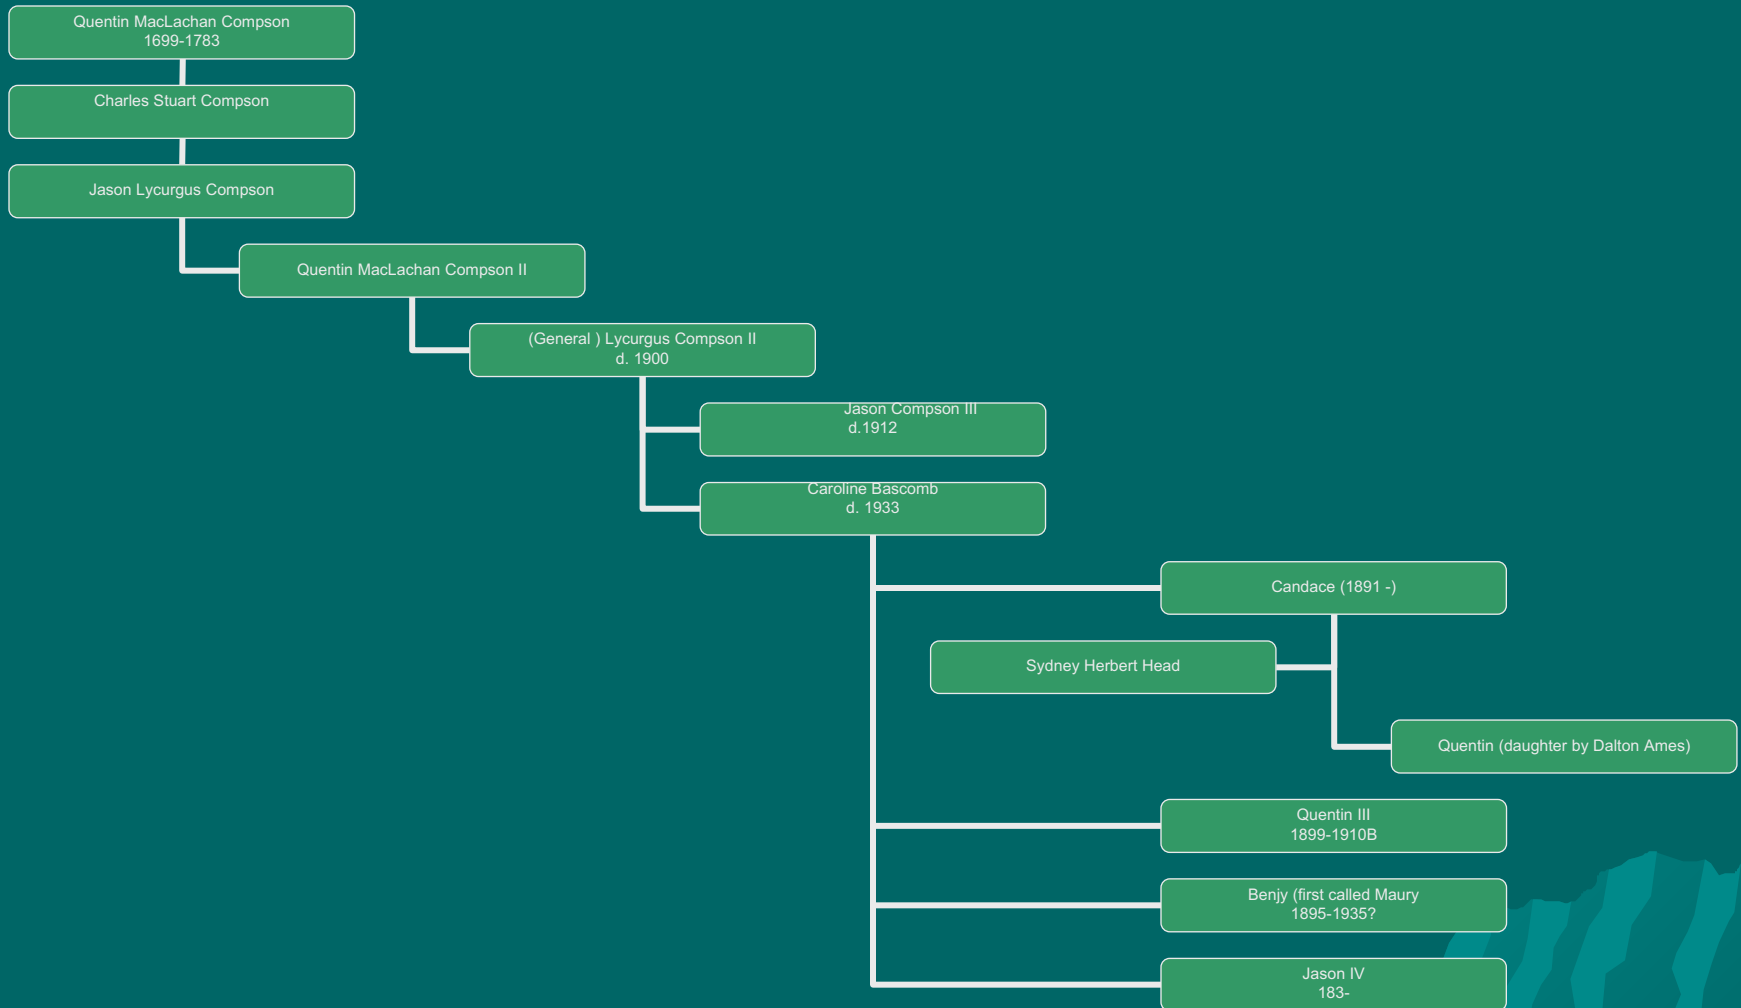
Quentin MacLachan Compson
1699-1783

Charles Stuart Compson

Jason Lycurgus Compson

Quentin MacLachan Compson II

(General ) Lycurgus Compson II
d. 1900

Jason Compson III
d.1912

Caroline Bascomb
d. 1933

Candace (1891 -)

Sydney Herbert Head

Quentin (daughter by Dalton Ames)

Quentin III
1899-1910B

Benjy (first called Maury
1895-1935?

Jason IV
183-